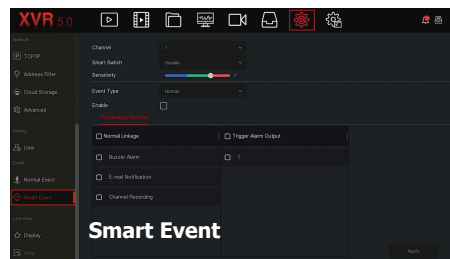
XVR 5.0

Network

TCP/IP

Address Filter

Cloud Storage

Advanced

Setting

User

Event

Normal Event

Smart Event

Live view

Display

Channel 1

Smart Switch Disable

Sensitivity 7

Event Type Human

Enable

Processing Method

Normal Linkage

Trigger Alarm Output

Buzzer Alarm

1

E-mail Notification

Channel Recording

Smart Event

Apply